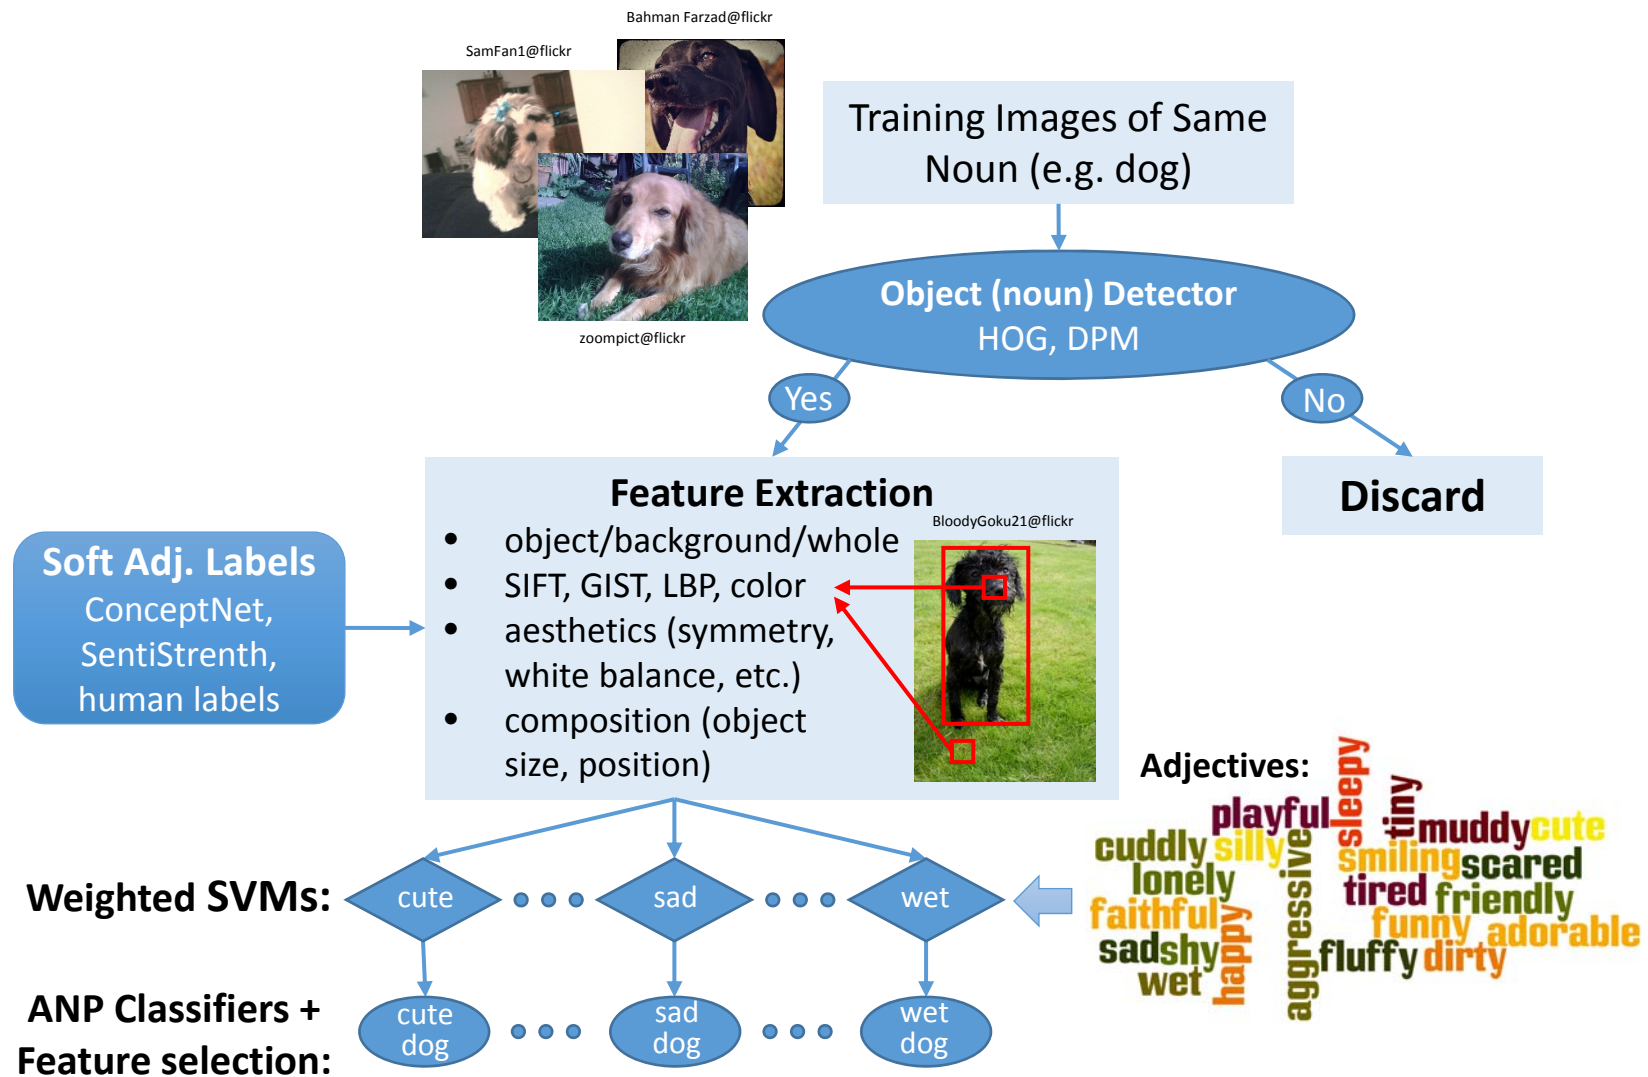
Bahman Farzad@flickr

SamFan1@flickr

zoompict@flickr

Training Images of Same Noun (e.g. dog)

Object (noun) Detector
HOG, DPM

Yes

No

Discard

Feature Extraction
- object/background/whole
- SIFT, GIST, LBP, color
- aesthetics (symmetry, white balance, etc.)
- composition (object size, position)

BloodyGoku21@flickr

Soft Adj. Labels
ConceptNet, SentiStrenth, human labels

Adjectives:

playful sleepy tiny cuddly silly muddy cute lonely smiling scared tired friendly faithful funny adorable sadshy happy aggressive fluffy dirty wet

Weighted SVMs:

cute • • • sad • • • wet

ANP Classifiers + Feature selection:

cute dog • • • sad dog • • • wet dog